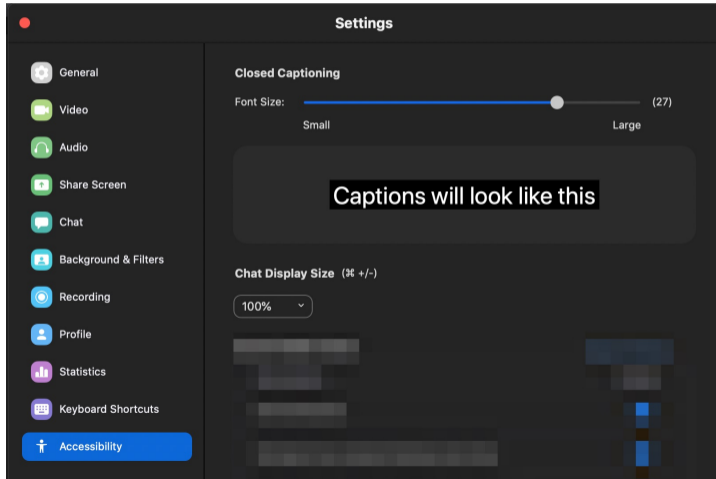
Settings

General
Video
Audio
Share Screen
Chat
Background & Filters
Recording
Profile
Statistics
Keyboard Shortcuts
Accessibility

Closed Captioning

Font Size: (27)

Small Large

Captions will look like this

Chat Display Size (⌘ +/-)

100%